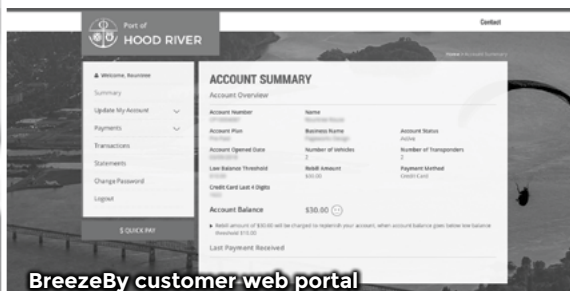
Port of HOOD RIVER

Contact

Home > Account Summary

Welcome, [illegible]

Summary

Update My Account

Payments

Transactions

Statements

Change Password

Logout

$ QUICK PAY

ACCOUNT SUMMARY

Account Overview

Account Number
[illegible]

Name
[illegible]

Account Plan
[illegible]

Business Name
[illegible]

Account Status
Active

Account Opened Date
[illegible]

Number of Vehicles
2

Number of Transponders
2

Low Balance Threshold
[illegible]

Rebill Amount
$30.00

Payment Method
Credit Card

Credit Card Last 4 Digits
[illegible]

Account Balance $30.00

Rebill amount of $30.00 will be charged to replenish your account, when account balance goes below low balance threshold $10.00

Last Payment Received

BreezeBy customer web portal